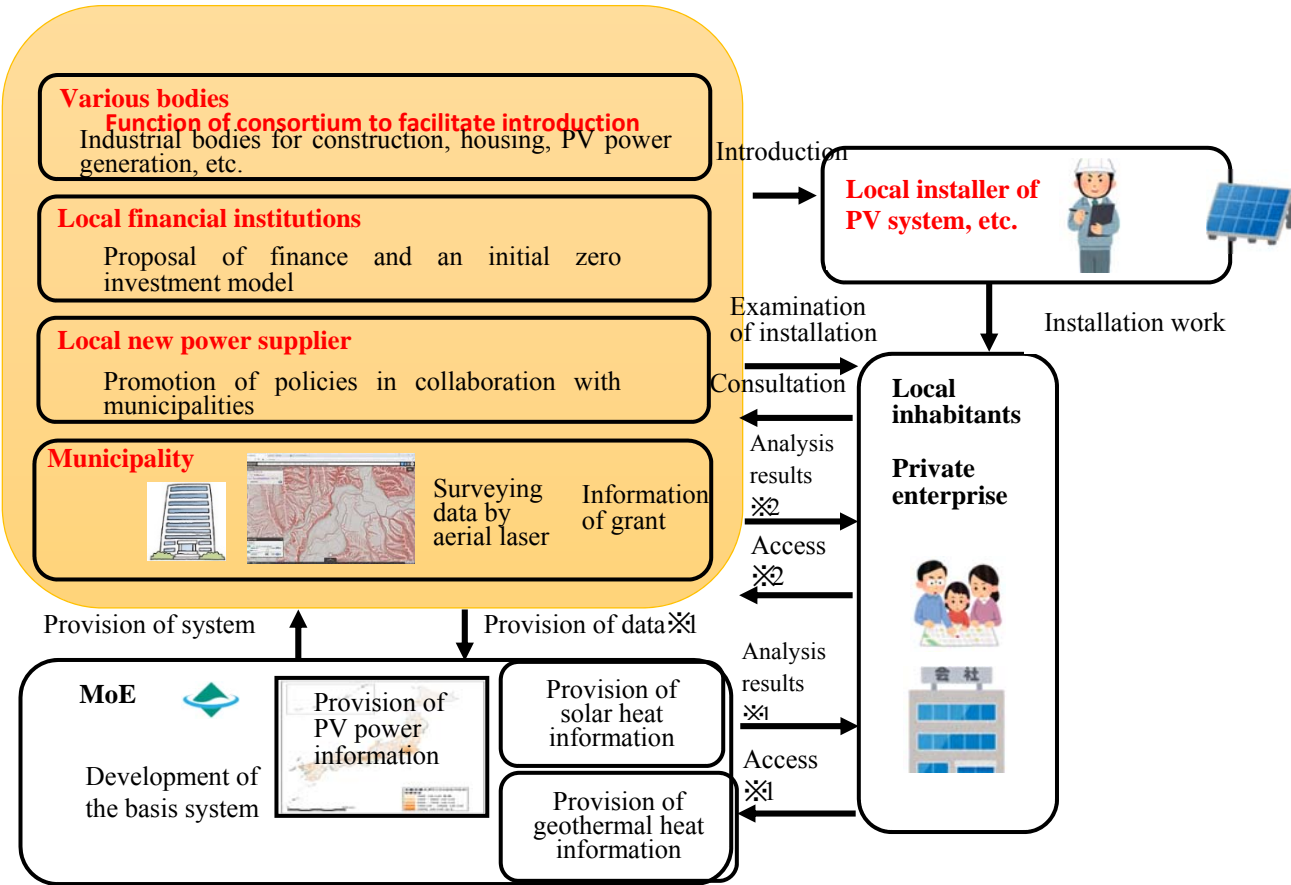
Function of consortium to facilitate introduction

Various bodies
Industrial bodies for construction, housing, PV power generation, etc.

Local financial institutions
Proposal of finance and an initial zero investment model

Local new power supplier
Promotion of policies in collaboration with municipalities

Municipality
Surveying data by aerial laser
Information of grant

Introduction

Local installer of PV system, etc.

Installation work

Examination of installation

Consultation

Local inhabitants

Private enterprise

Analysis results ※2

Access ※2

Provision of system

Provision of data※1

MoE

Development of the basis system

Provision of PV power information

Provision of solar heat information

Provision of geothermal heat information

Analysis results ※1

Access ※1

会社